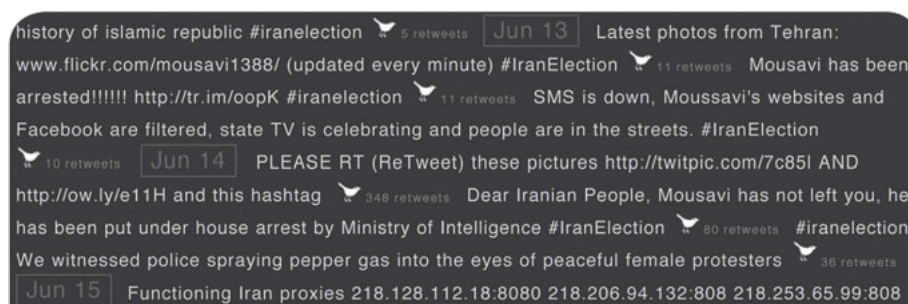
history of islamic republic #iranelection 5 retweets Jun 13 Latest photos from Tehran: www.flickr.com/mousavi1388/ (updated every minute) #IranElection 11 retweets Mousavi has been arrested!!!!!! http://tr.im/oopK #iranelection 11 retweets SMS is down, Moussavi's websites and Facebook are filtered, state TV is celebrating and people are in the streets. #IranElection 10 retweets Jun 14 PLEASE RT (ReTweet) these pictures http://twitpic.com/7c85l AND http://ow.ly/e11H and this hashtag 348 retweets Dear Iranian People, Mousavi has not left you, he has been put under house arrest by Ministry of Intelligence #IranElection 80 retweets #iranelection We witnessed police spraying pepper gas into the eyes of peaceful female protesters 36 retweets Jun 15 Functioning Iran proxies 218.128.112.18:8080 218.206.94.132:808 218.253.65.99:808